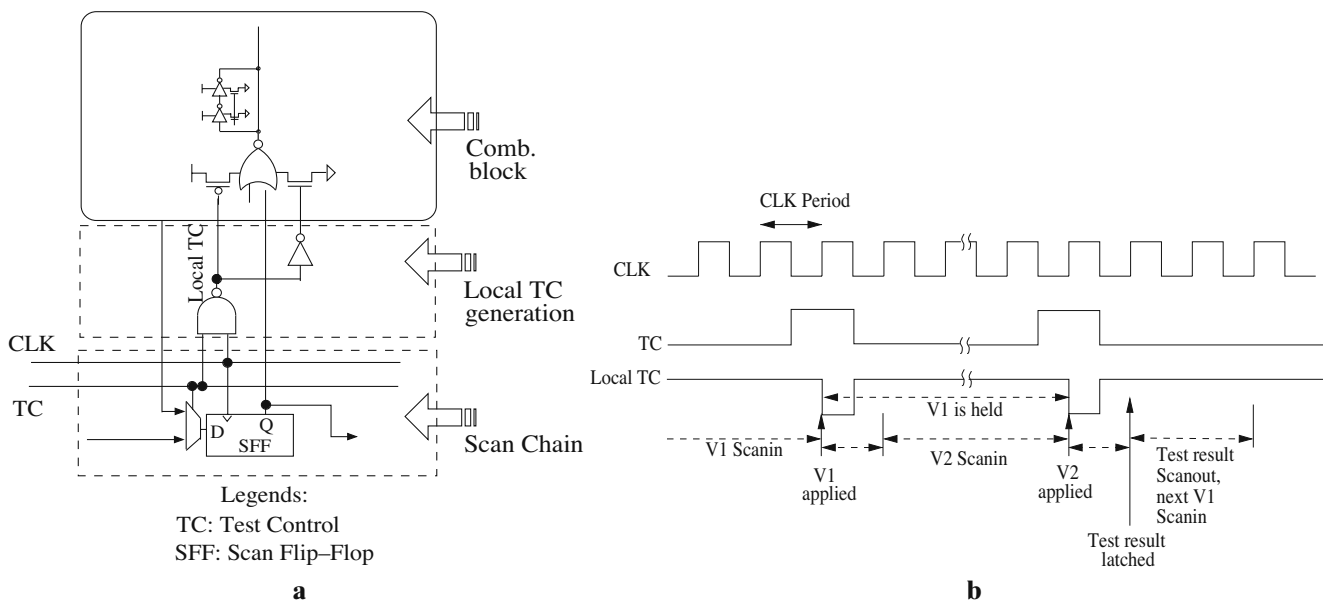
Comb. block

Local TC

Local TC generation

CLK

TC

D

Q

SFF

Scan Chain

Legends:
TC: Test Control
SFF: Scan Flip–Flop

a

CLK Period

CLK

TC

Local TC

V1 is held

V1 Scanin

V1 applied

V2 Scanin

V2 applied

Test result Scanout, next V1 Scanin

Test result latched

b